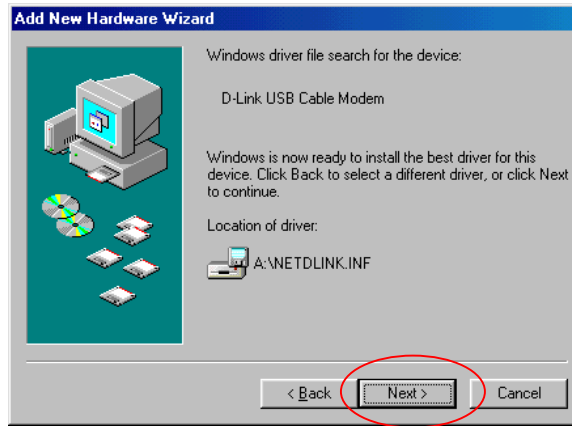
Add New Hardware Wizard

Windows driver file search for the device:

D-Link USB Cable Modem

Windows is now ready to install the best driver for this device. Click Back to select a different driver, or click Next to continue.

Location of driver:

A:\NETDLINK.INF

< Back

Next >

Cancel